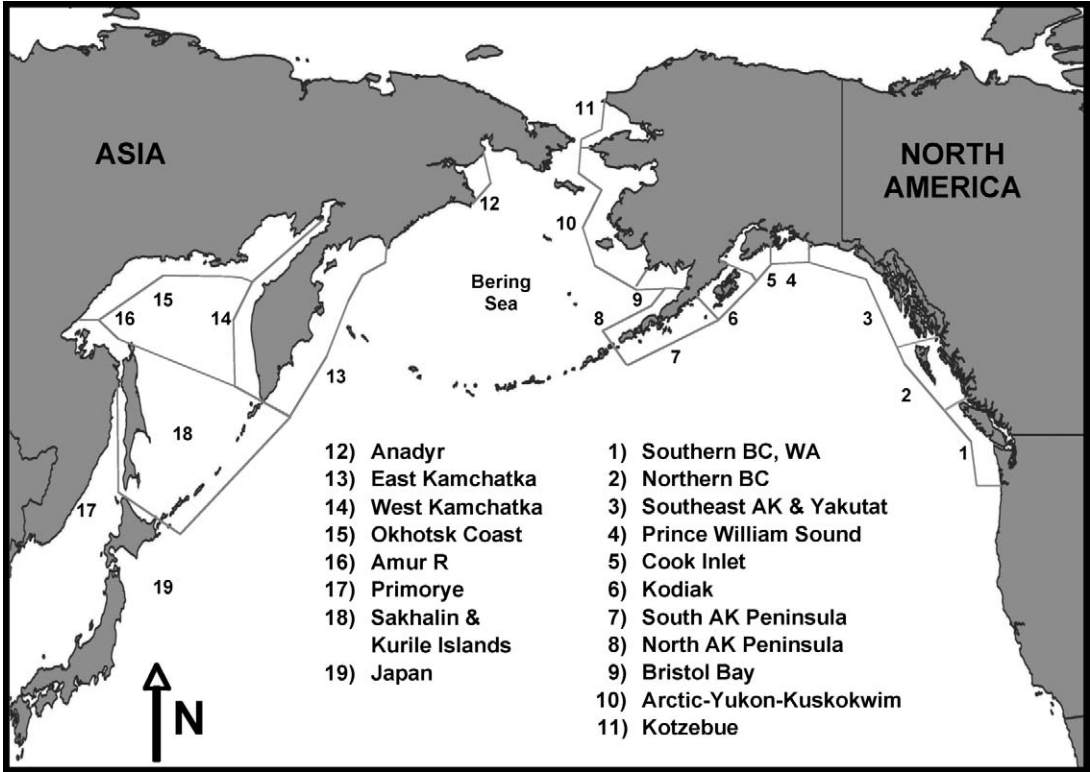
ASIA

NORTH AMERICA

11

12

10

Bering Sea

15

16

14

9

8

5 4

6

3

7

13

2

18

1

17

19

12) Anadyr
13) East Kamchatka
14) West Kamchatka
15) Okhotsk Coast
16) Amur R
17) Primorye
18) Sakhalin & Kurile Islands
19) Japan

1) Southern BC, WA
2) Northern BC
3) Southeast AK & Yakutat
4) Prince William Sound
5) Cook Inlet
6) Kodiak
7) South AK Peninsula
8) North AK Peninsula
9) Bristol Bay
10) Arctic-Yukon-Kuskokwim
11) Kotzebue

N